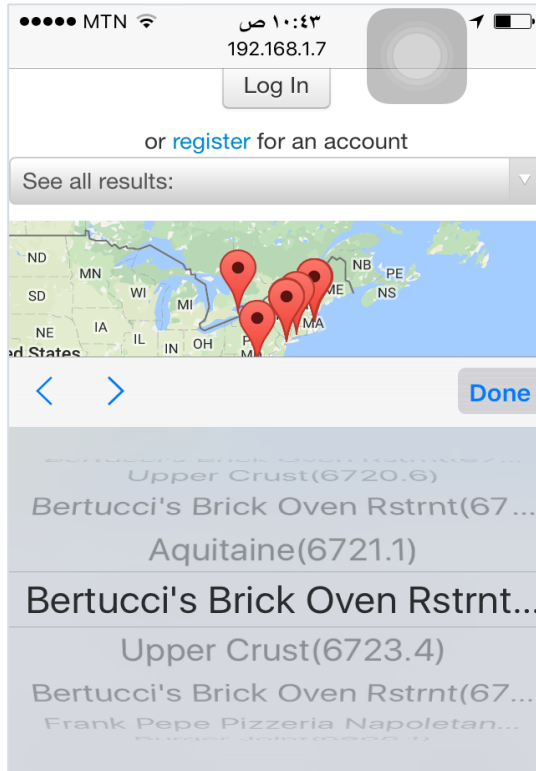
●●●●● MTN ص ١٠:٤٣
192.168.1.7

Log In

or register for an account

See all results:

ND MN WI MI SD NE IA IL IN OH NB PE ME NS MA ed States

< > Done

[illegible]
Upper Crust(6720.6)
Bertucci's Brick Oven Rstrnt(67...
Aquitaine(6721.1)
Bertucci's Brick Oven Rstrnt...
Upper Crust(6723.4)
Bertucci's Brick Oven Rstrnt(67...
Frank Pepe Pizzeria Napoletan...
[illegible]